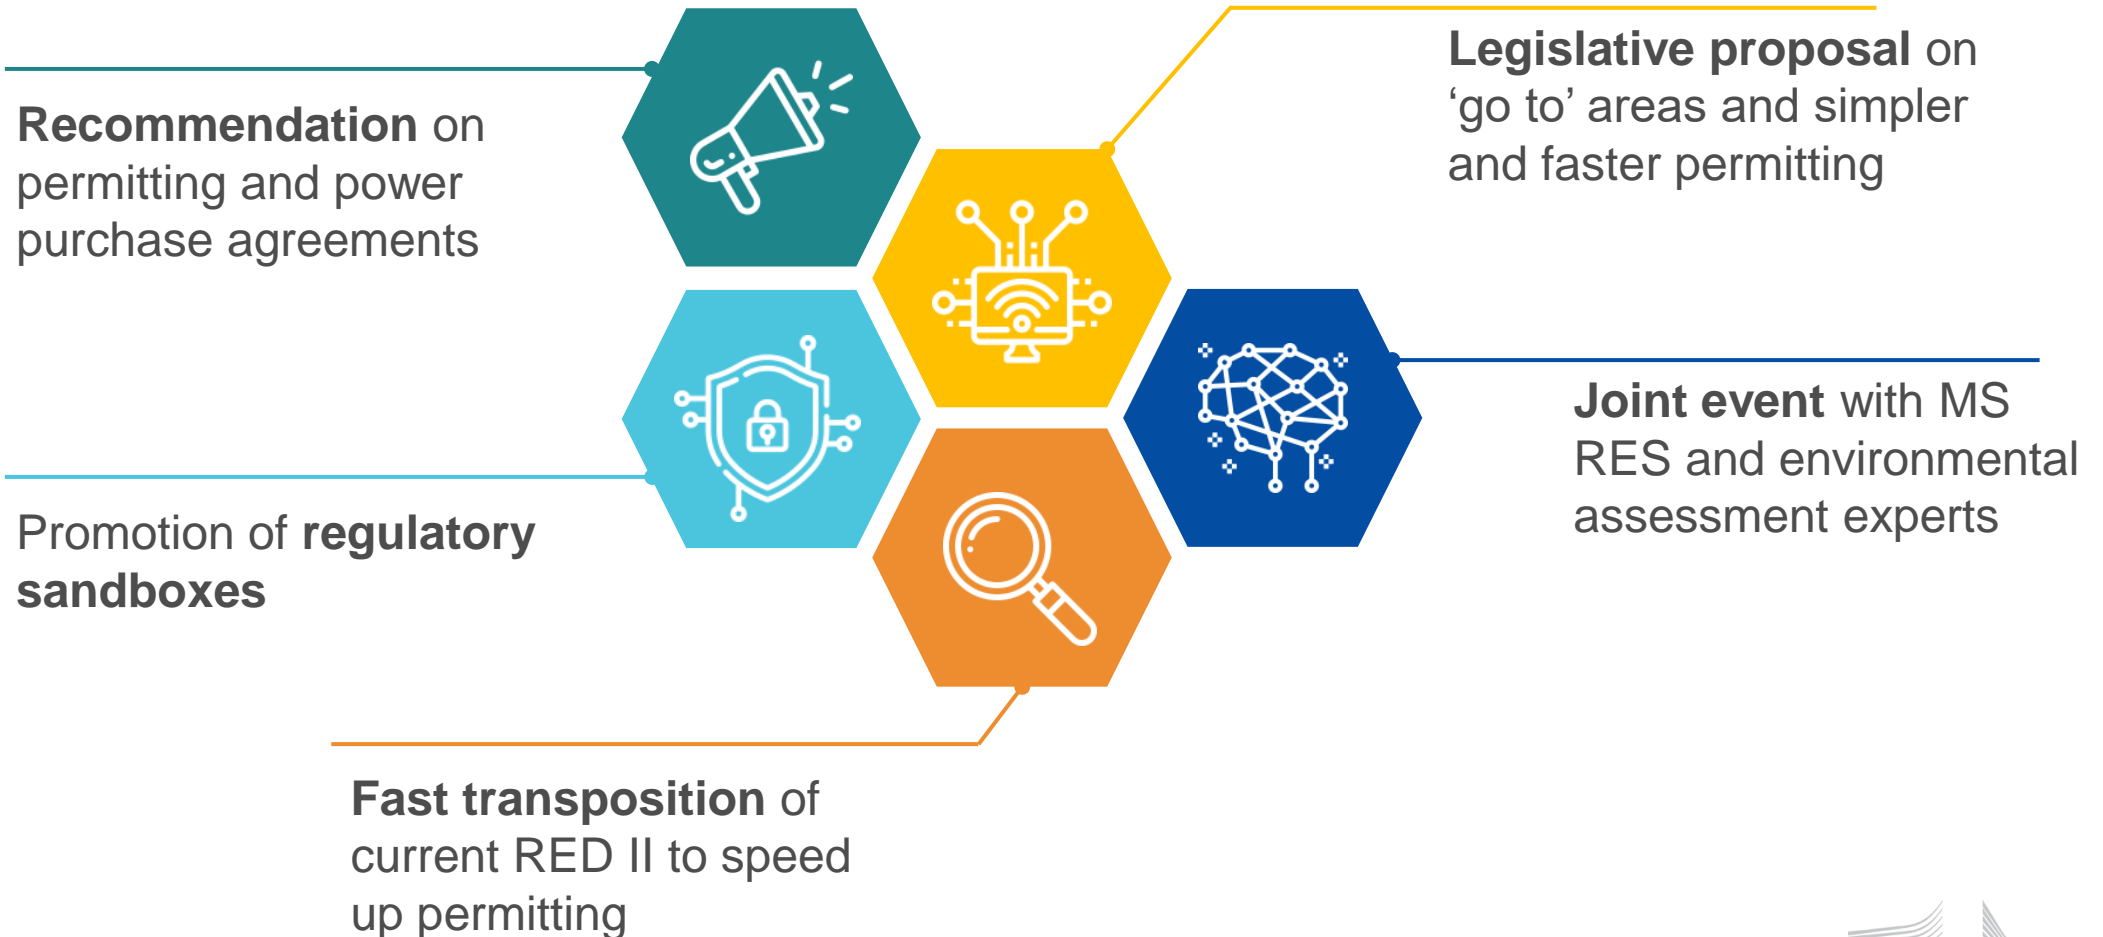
**Recommendation** on permitting and power purchase agreements

**Legislative proposal** on ‘go to’ areas and simpler and faster permitting

**Joint event** with MS RES and environmental assessment experts

Promotion of **regulatory sandboxes**

**Fast transposition** of current RED II to speed up permitting